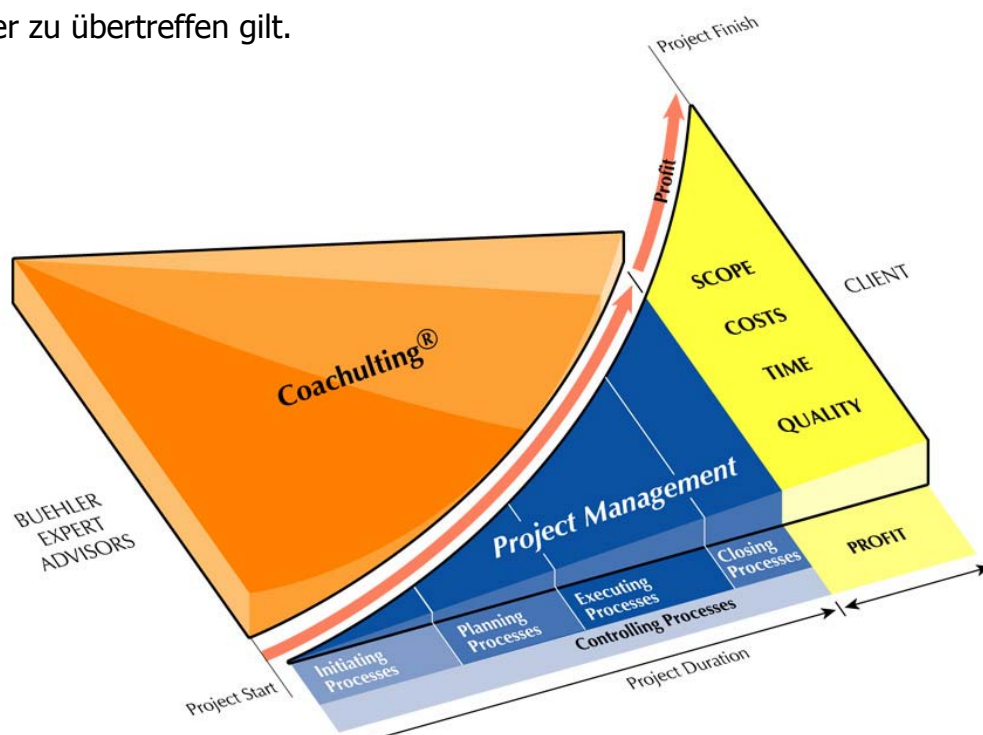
er zu übertreffen gilt.

Project Finish

Profit

Coachulting®

SCOPE

COSTS

TIME

QUALITY

CLIENT

BUEHLER EXPERT ADVISORS

Project Management

Initiating Processes

Planning Processes

Executing Processes

Closing Processes

Controlling Processes

PROFIT

Project Start

Project Duration